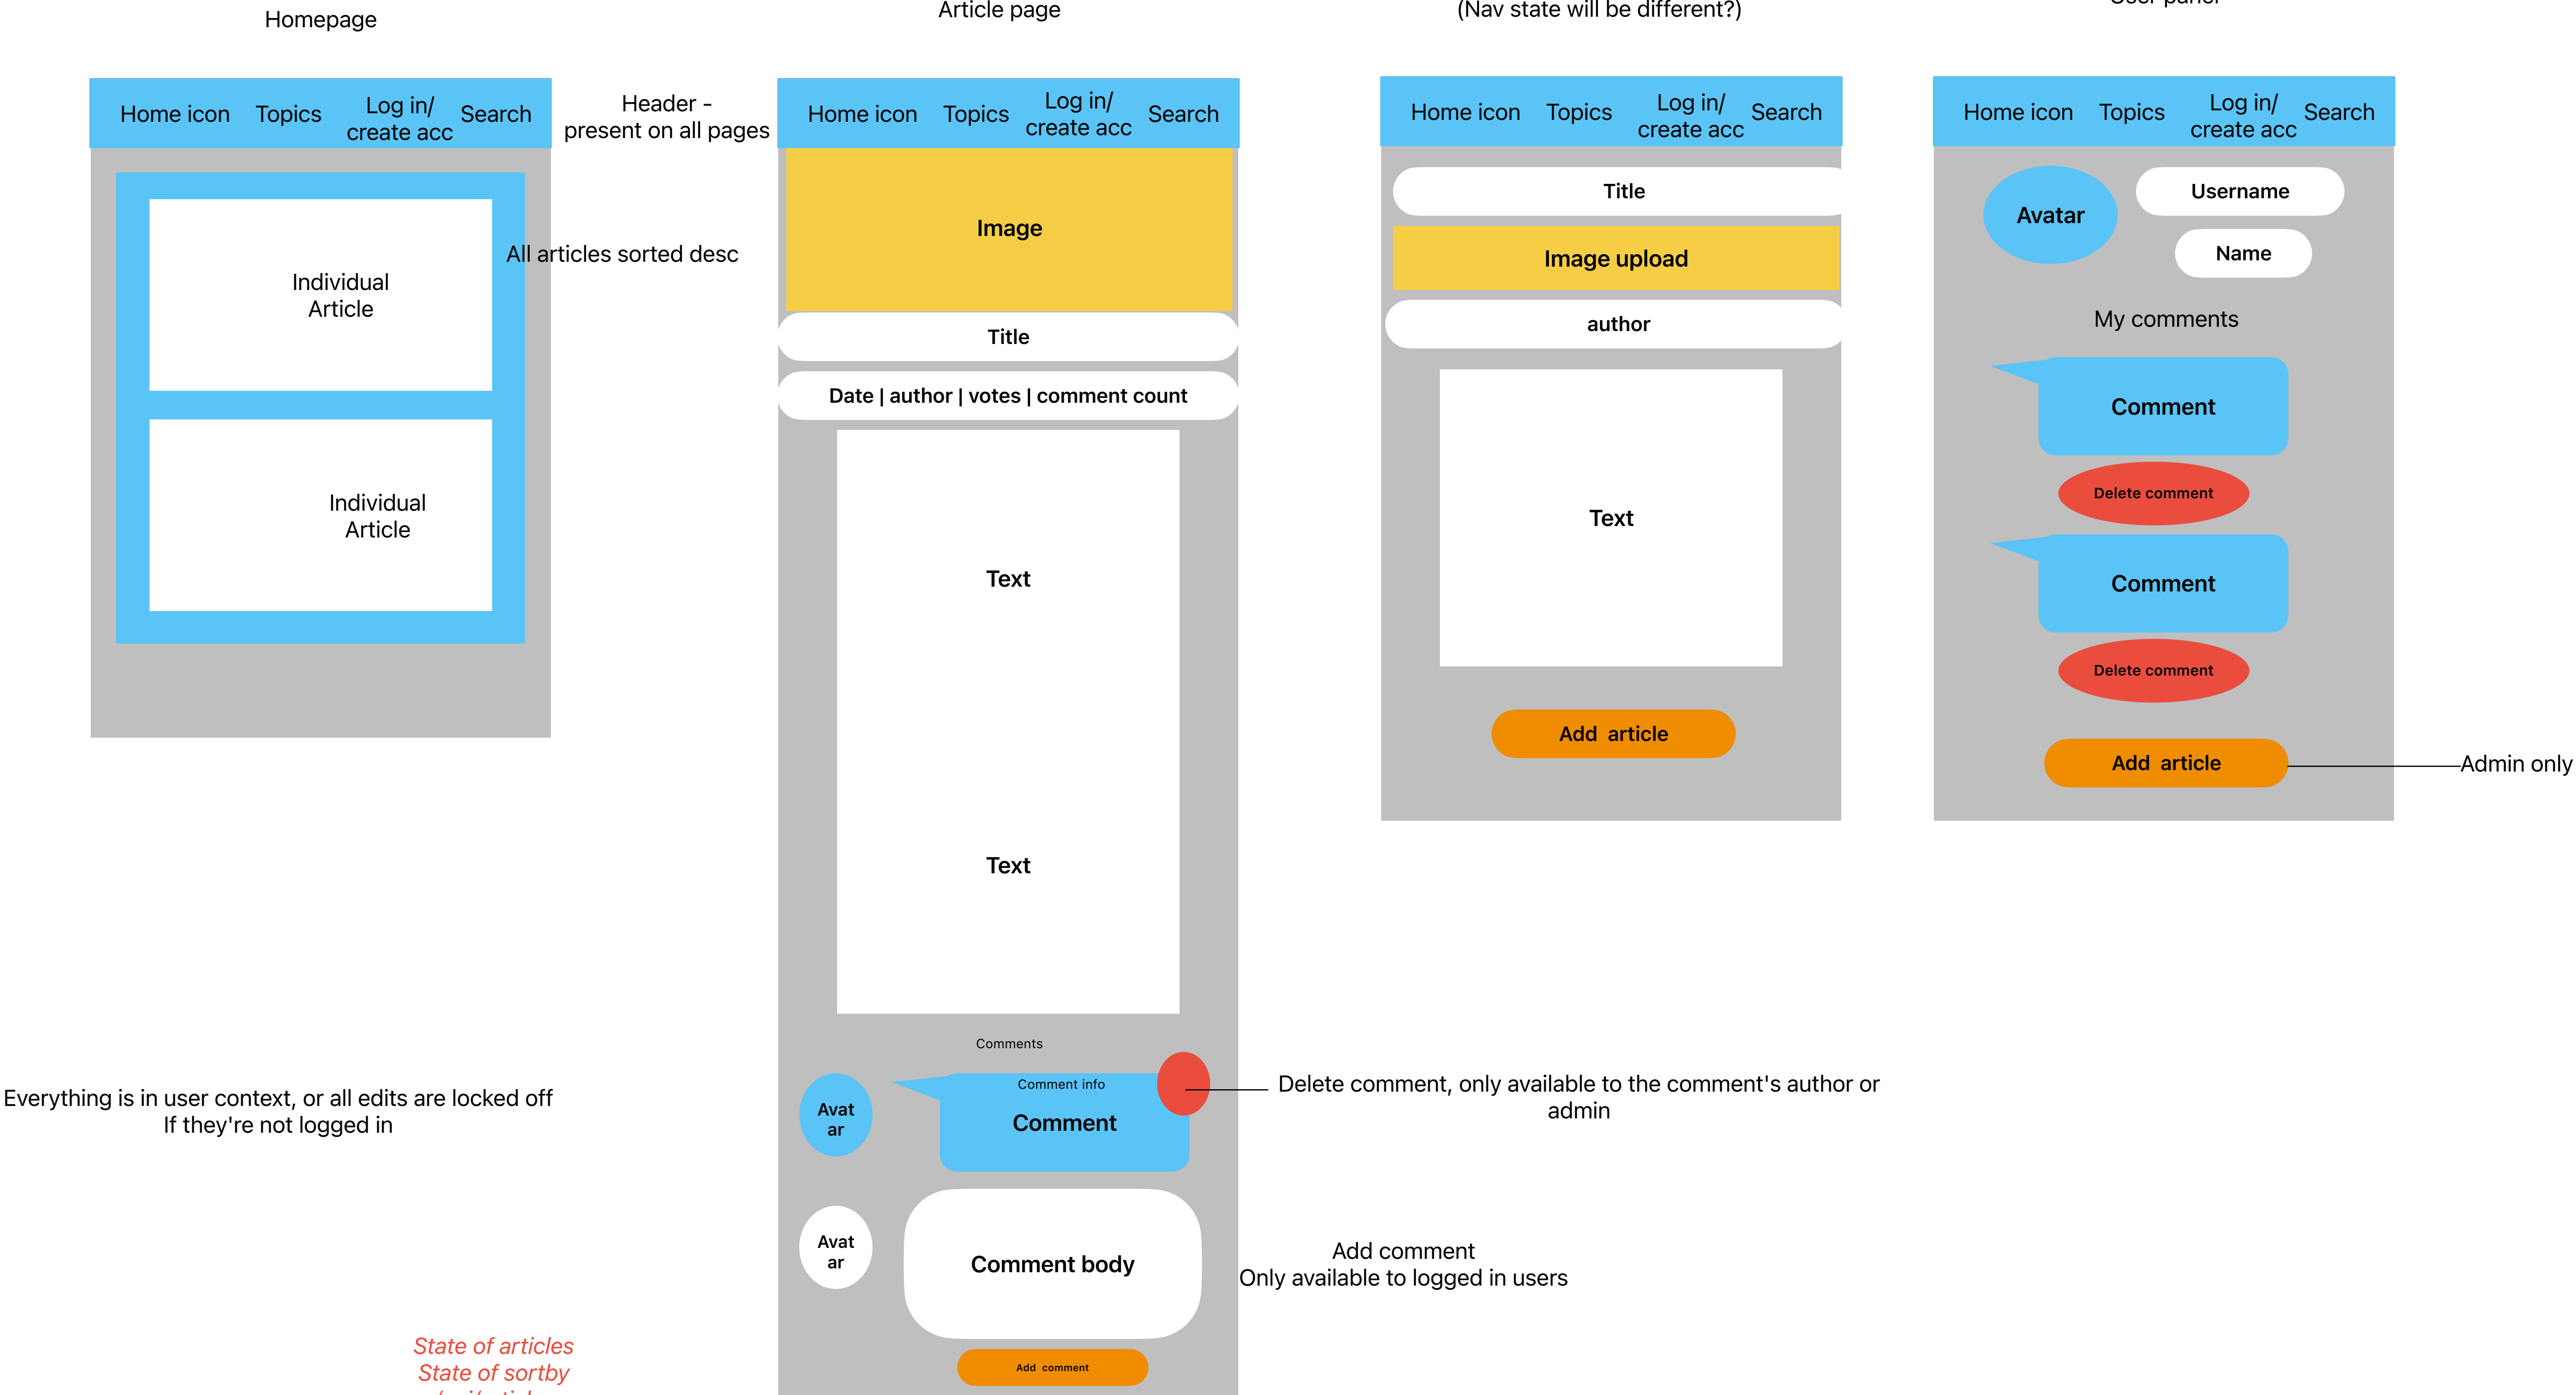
Homepage

Home icon Topics Log in/ create acc Search

Individual Article

Individual Article

Header - present on all pages

All articles sorted desc

Article page

Home icon Topics Log in/ create acc Search

Image

Title

Date | author | votes | comment count

Text

Text

Comments

Avat ar

Comment info

Comment

Avat ar

Comment body

Add comment

(Nav state will be different?)

Home icon Topics Log in/ create acc Search

Title

Image upload

author

Text

Add article

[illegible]

Home icon Topics Log in/ create acc Search

Avatar

Username

Name

My comments

Comment

Delete comment

Comment

Delete comment

Add article

Admin only

Delete comment, only available to the comment's author or admin

Add comment
Only available to logged in users

Everything is in user context, or all edits are locked off
If they're not logged in

State of articles
State of sortby
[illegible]